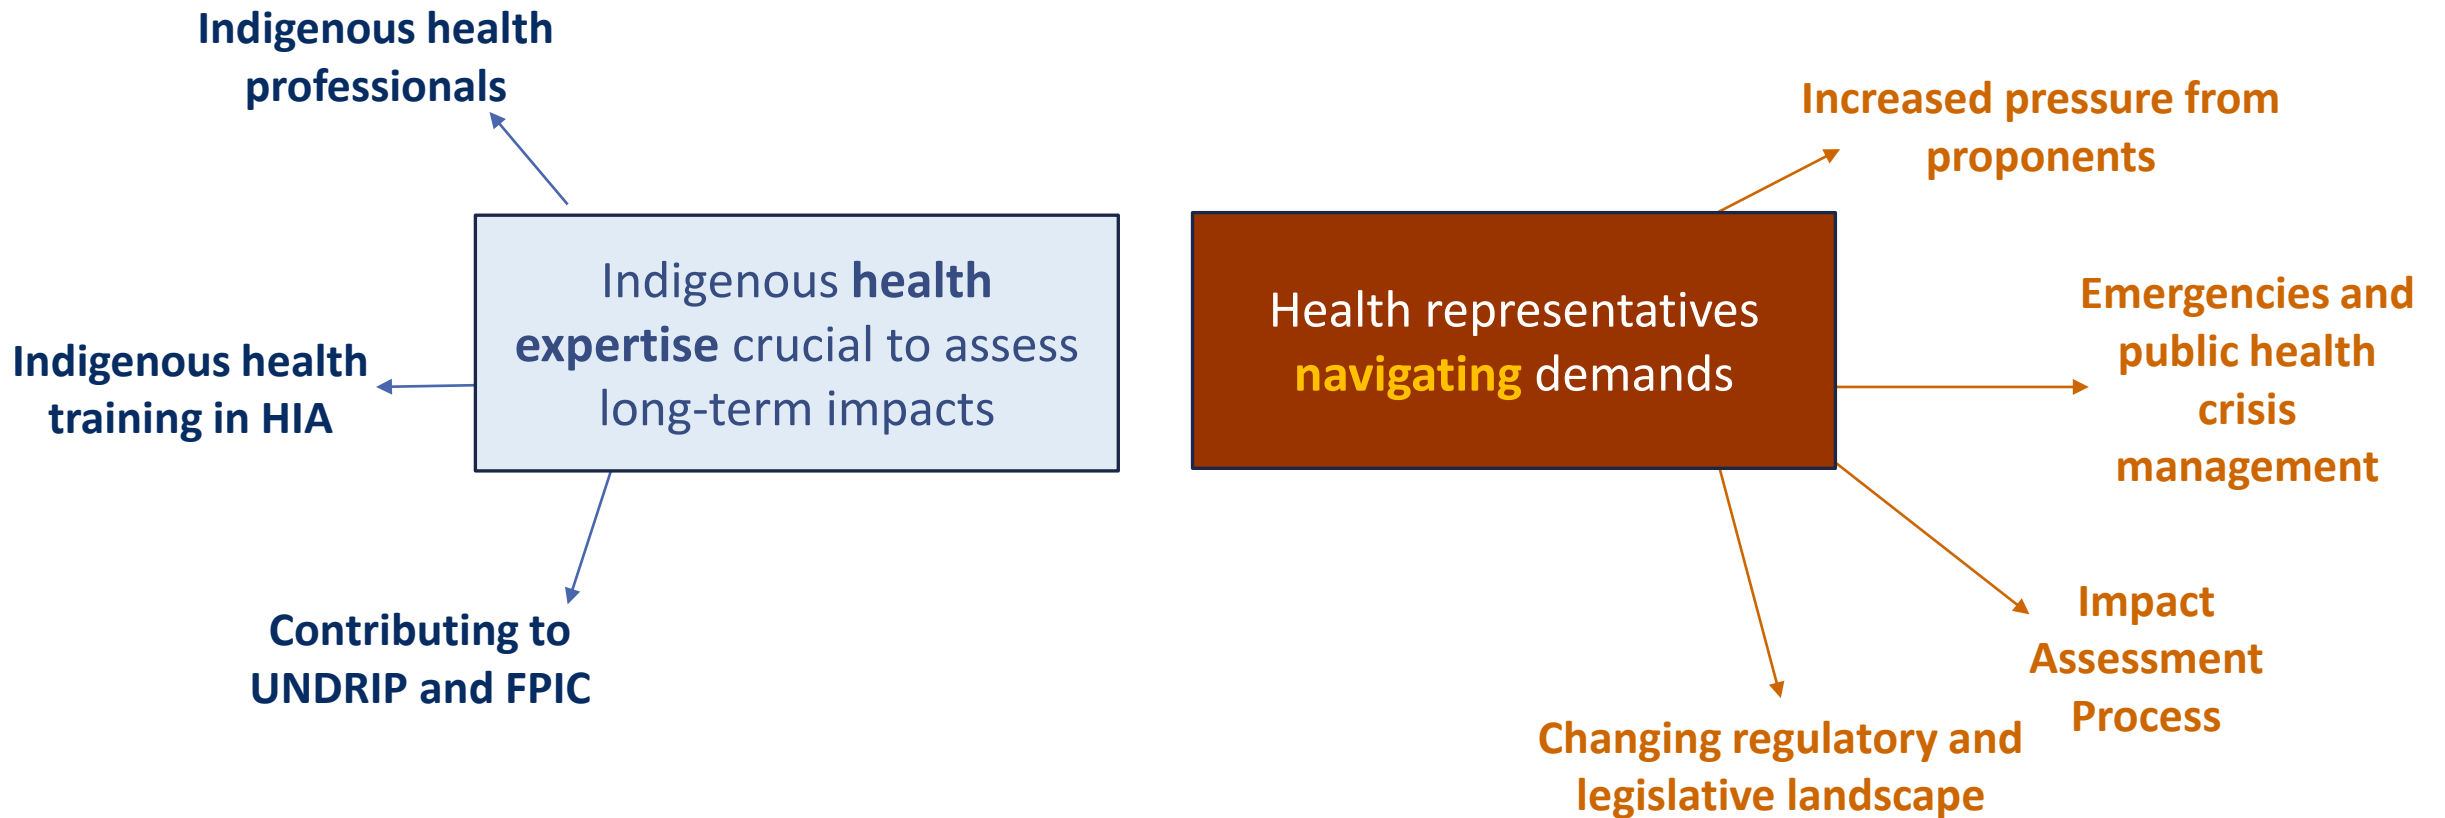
Indigenous health professionals

Indigenous health expertise crucial to assess long-term impacts

Indigenous health training in HIA

Contributing to UNDRIP and FPIC

Health representatives navigating demands

Increased pressure from proponents

Emergencies and public health crisis management

Impact Assessment Process

Changing regulatory and legislative landscape